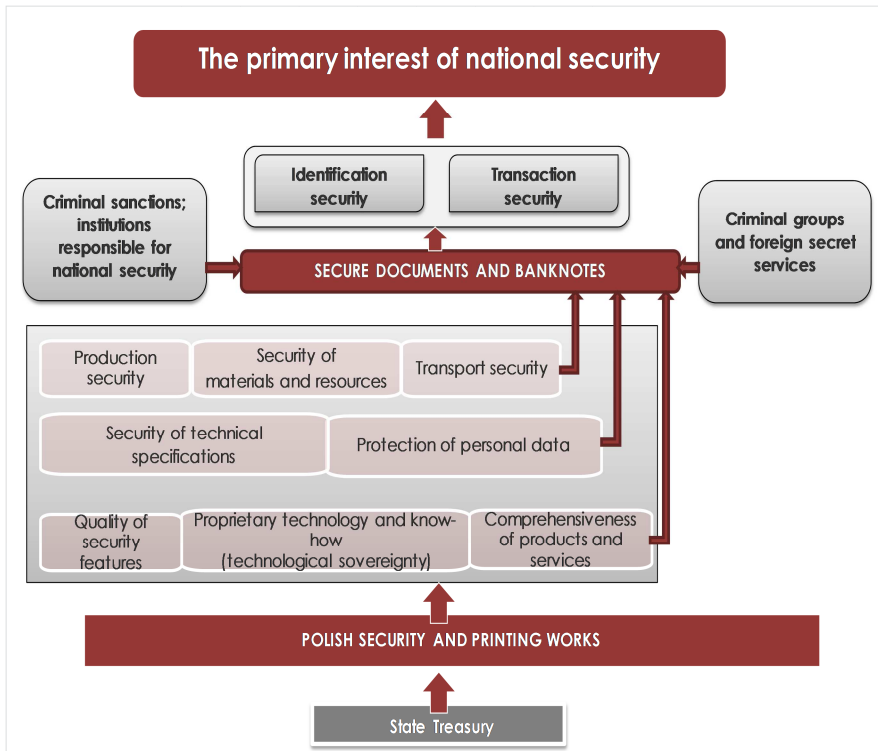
The primary interest of national security

Identification security

Transaction security

Criminal sanctions; institutions responsible for national security

SECURE DOCUMENTS AND BANKNOTES

Criminal groups and foreign secret services

Production security

Security of materials and resources

Transport security

Security of technical specifications

Protection of personal data

Quality of security features

Proprietary technology and know-how (technological sovereignty)

Comprehensiveness of products and services

POLISH SECURITY AND PRINTING WORKS

State Treasury